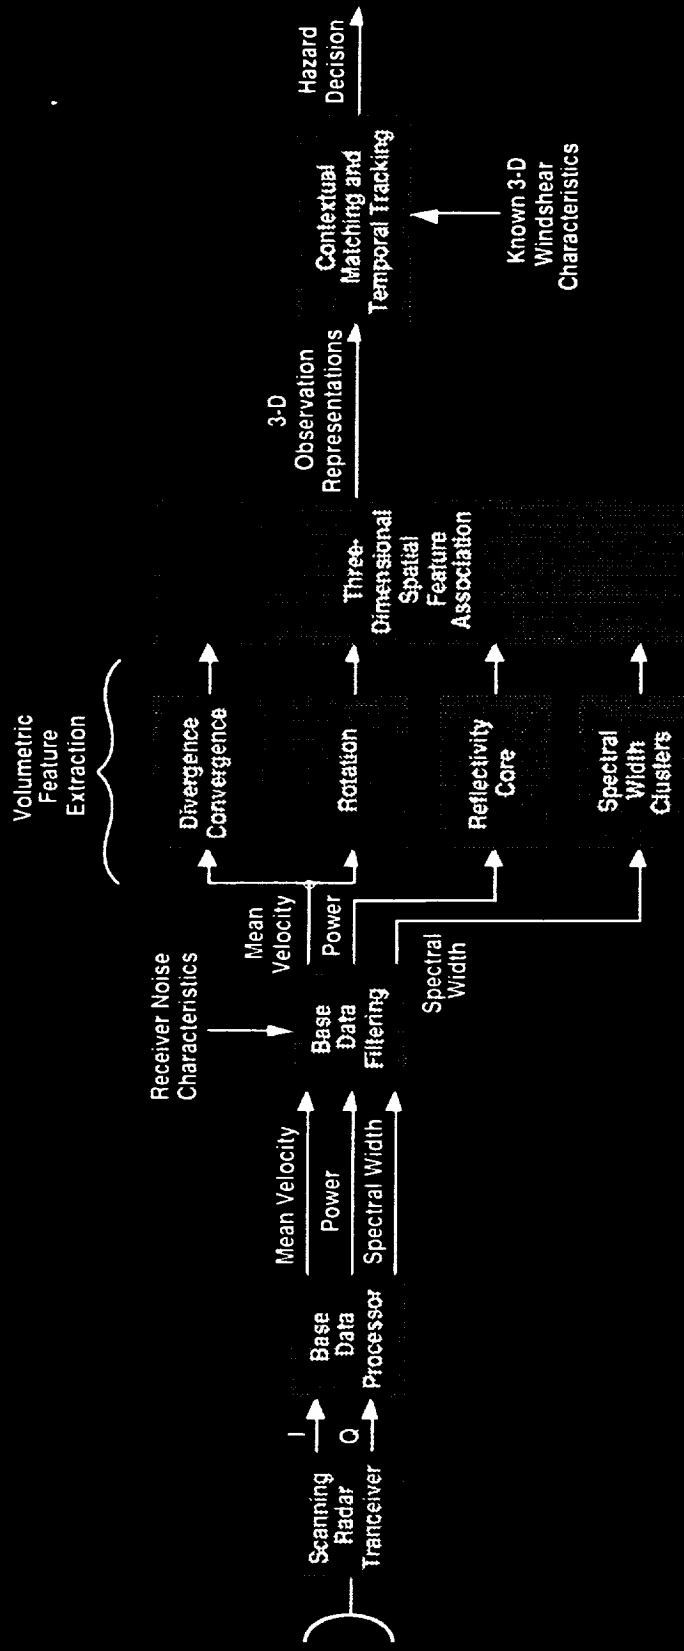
Scanning Radar Tranceiver

I

Q

Base Data Processor

Mean Velocity

Power

Spectral Width

Receiver Noise Characteristics

Base Data Filtering

Mean Velocity

Power

Spectral Width

Volumetric Feature Extraction

Divergence Convergence

Rotation

Reflectivity Core

Spectral Width Clusters

Three-Dimensional Spatial Feature Association

3-D Observation Representations

Contextual Matching and Temporal Tracking

Known 3-D Windshear Characteristics

Hazard Decision